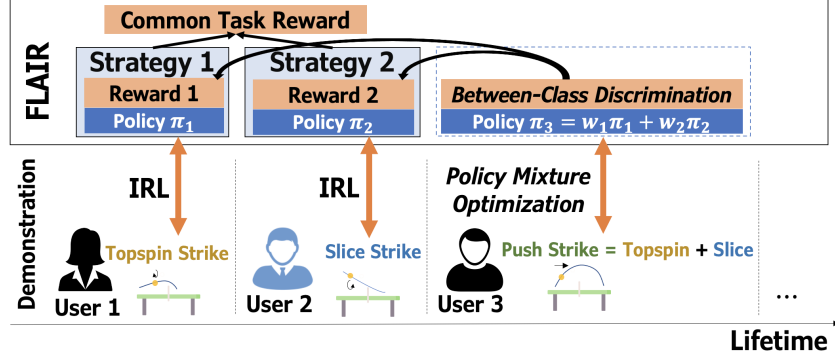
Common Task Reward

FLAIR

Strategy 1
Reward 1
Policy $\pi_1$

Strategy 2
Reward 2
Policy $\pi_2$

Between-Class Discrimination
Policy $\pi_3 = w_1\pi_1 + w_2\pi_2$

Demonstration

IRL

IRL

Policy Mixture Optimization

Topspin Strike

User 1

Slice Strike

User 2

Push Strike = Topspin + Slice

User 3

...

Lifetime